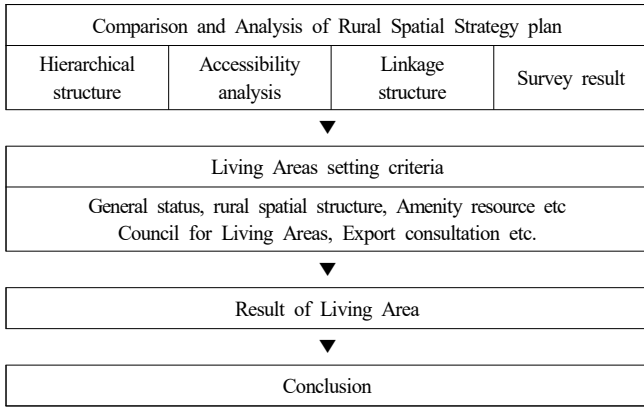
Comparison and Analysis of Rural Spatial Strategy plan

Hierarchical structure

Accessibility analysis

Linkage structure

Survey result

▼

Living Areas setting criteria

General status, rural spatial structure, Amenity resource etc
Council for Living Areas, Export consultation etc.

▼

Result of Living Area

▼

Conclusion